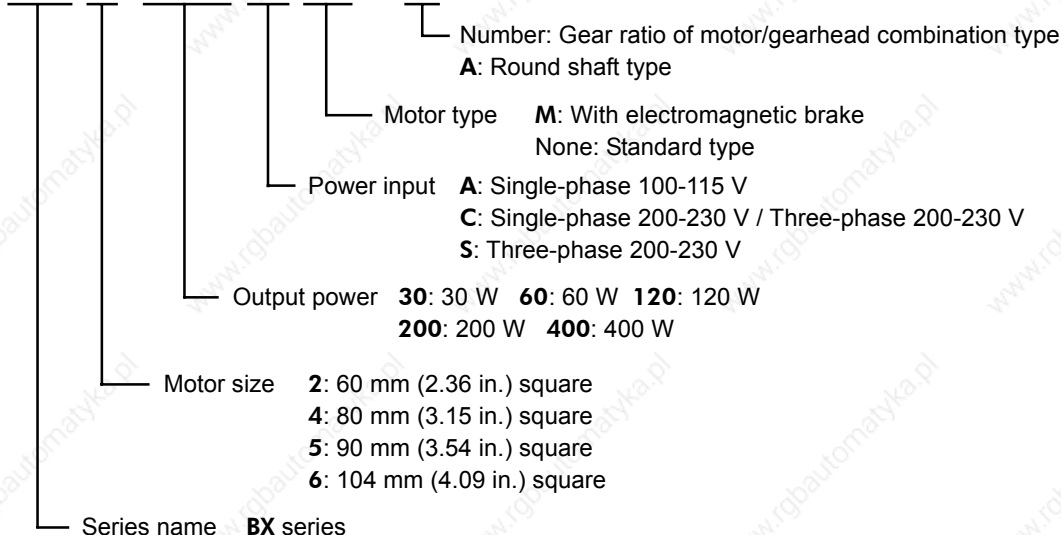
Number: Gear ratio of motor/gearhead combination type
A: Round shaft type

Motor type M: With electromagnetic brake
None: Standard type

Power input A: Single-phase 100-115 V
C: Single-phase 200-230 V / Three-phase 200-230 V
S: Three-phase 200-230 V

Output power 30: 30 W 60: 60 W 120: 120 W
200: 200 W 400: 400 W

Motor size 2: 60 mm (2.36 in.) square
4: 80 mm (3.15 in.) square
5: 90 mm (3.54 in.) square
6: 104 mm (4.09 in.) square

Series name BX series